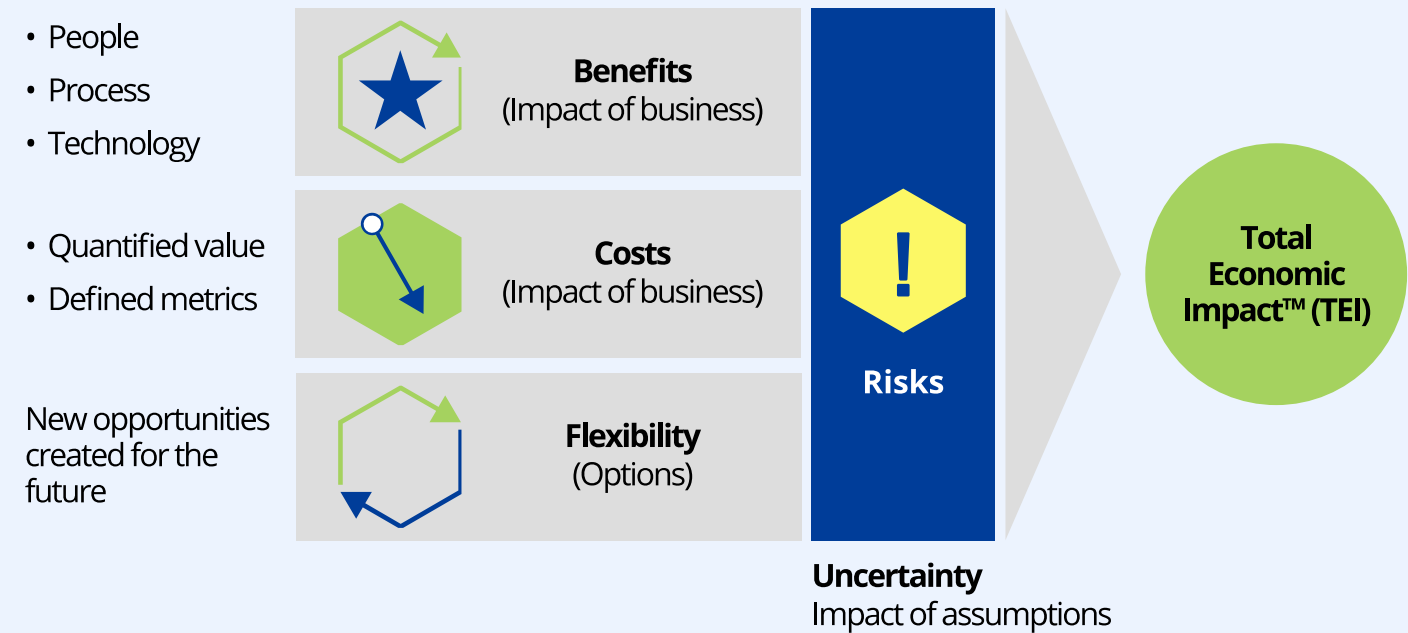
• People
• Process
• Technology

Benefits
(Impact of business)

• Quantified value
• Defined metrics

Costs
(Impact of business)

New opportunities created for the future

Flexibility
(Options)

!

Risks

Uncertainty
Impact of assumptions

Total Economic Impact™ (TEI)